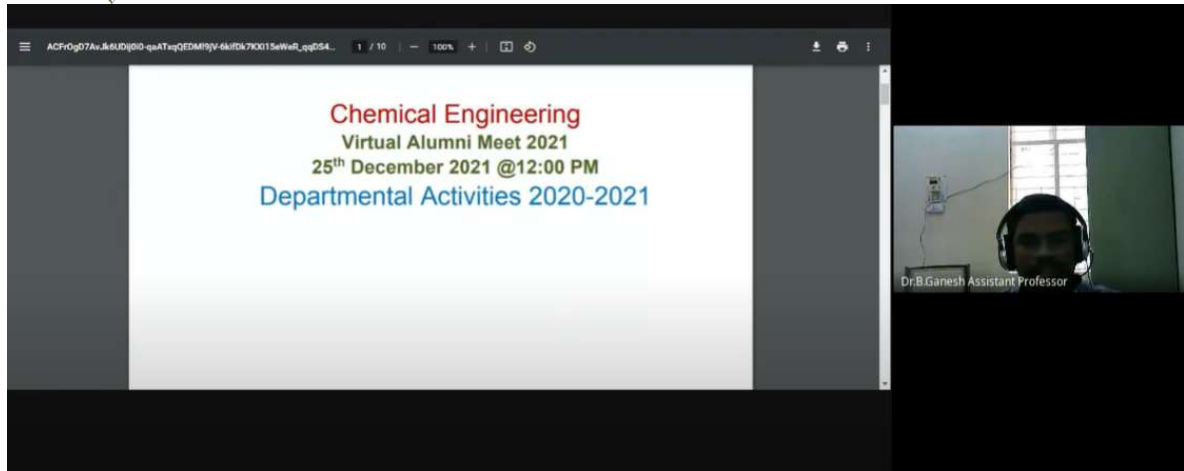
ACFrOgD7AvJk6UDij0i0-qaATxqQEDMI9jV-6kifDk7KXI15eWeR_qqDS4... 1 / 10 | — 100% + | 

Chemical Engineering
Virtual Alumni Meet 2021
25$^{th}$ December 2021 @12:00 PM
Departmental Activities 2020-2021

Dr.B.Ganesh Assistant Professor